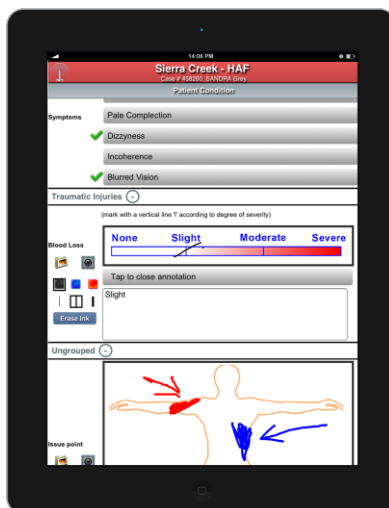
14:06 PM

Sierra Creek - HAF
Case # 458260: SANDRA Grey

Patient Condition

Symptoms

Pale Complection

Dizzyness

Incoherence

Blurred Vision

Traumatic Injuries

(mark with a vertical line '|' according to degree of severity)

Blood Loss

None Slight Moderate Severe

Tap to close annotation

Slight

Erase Ink

Ungrouped

Issue point